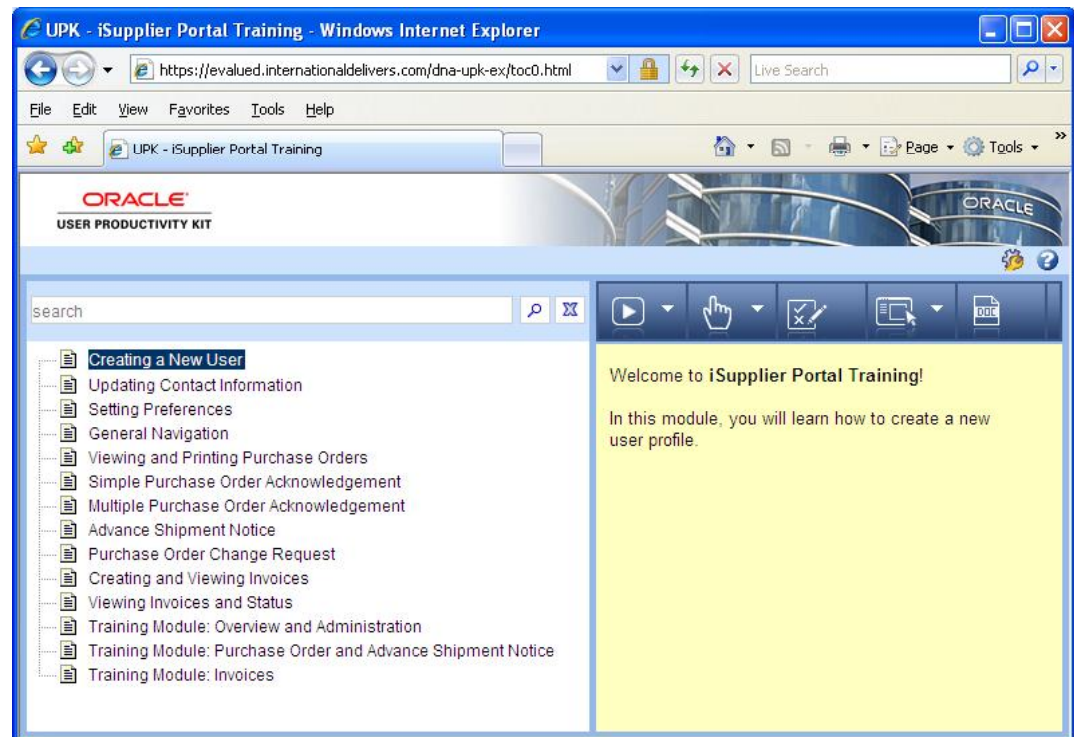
UPK - iSupplier Portal Training - Windows Internet Explorer

https://evalued.internationaldelivers.com/dna-upk-ex/toc0.html

Live Search

File Edit View Favorites Tools Help

UPK - iSupplier Portal Training

Page Tools

ORACLE
USER PRODUCTIVITY KIT

ORACLE

search

Creating a New User
Updating Contact Information
Setting Preferences
General Navigation
Viewing and Printing Purchase Orders
Simple Purchase Order Acknowledgement
Multiple Purchase Order Acknowledgement
Advance Shipment Notice
Purchase Order Change Request
Creating and Viewing Invoices
Viewing Invoices and Status
Training Module: Overview and Administration
Training Module: Purchase Order and Advance Shipment Notice
Training Module: Invoices

Welcome to **iSupplier Portal Training**!

In this module, you will learn how to create a new user profile.